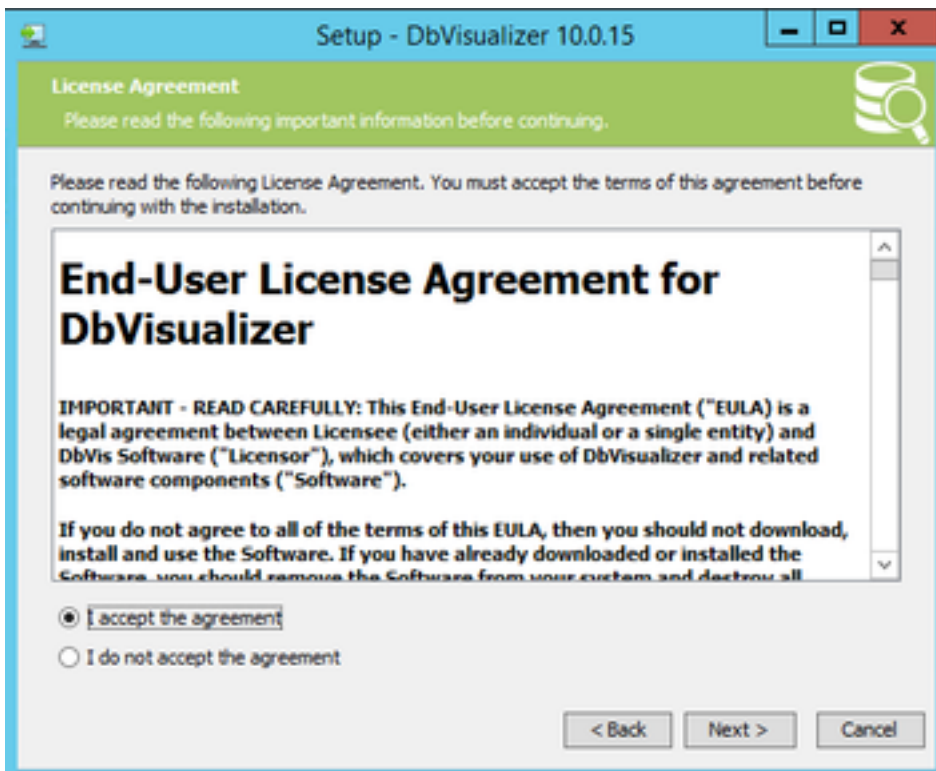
Setup - DbVisualizer 10.0.15

License Agreement
Please read the following important information before continuing.

Please read the following License Agreement. You must accept the terms of this agreement before continuing with the installation.

End-User License Agreement for DbVisualizer

IMPORTANT - READ CAREFULLY: This End-User License Agreement ("EULA) is a legal agreement between Licensee (either an individual or a single entity) and DbVis Software ("Licensor"), which covers your use of DbVisualizer and related software components ("Software").

If you do not agree to all of the terms of this EULA, then you should not download, install and use the Software. If you have already downloaded or installed the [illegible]

I accept the agreement
I do not accept the agreement

< Back
Next >
Cancel